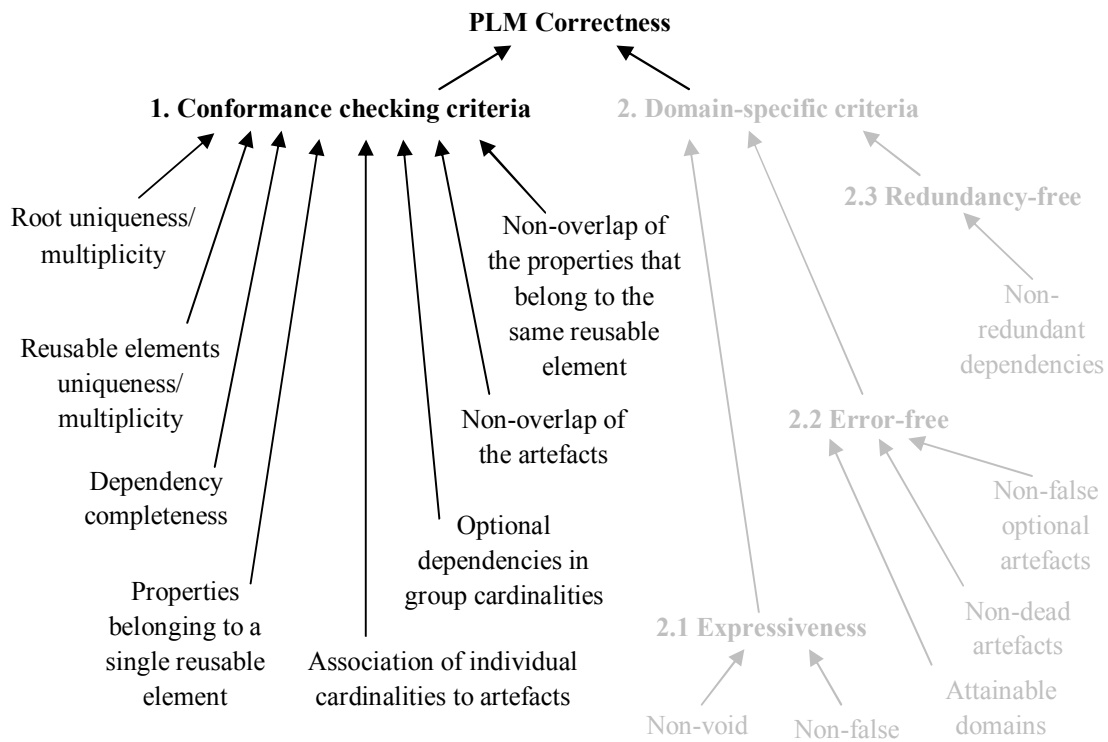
PLM Correctness

1. Conformance checking criteria

2. Domain-specific criteria

Root uniqueness/ multiplicity

Reusable elements uniqueness/ multiplicity

Dependency completeness

Properties belonging to a single reusable element

Association of individual cardinalities to artefacts

Optional dependencies in group cardinalities

Non-overlap of the artefacts

Non-overlap of the properties that belong to the same reusable element

2.3 Redundancy-free

Non-redundant dependencies

2.2 Error-free

Non-false optional artefacts

Non-dead artefacts

Attainable domains

2.1 Expressiveness

Non-void

Non-false